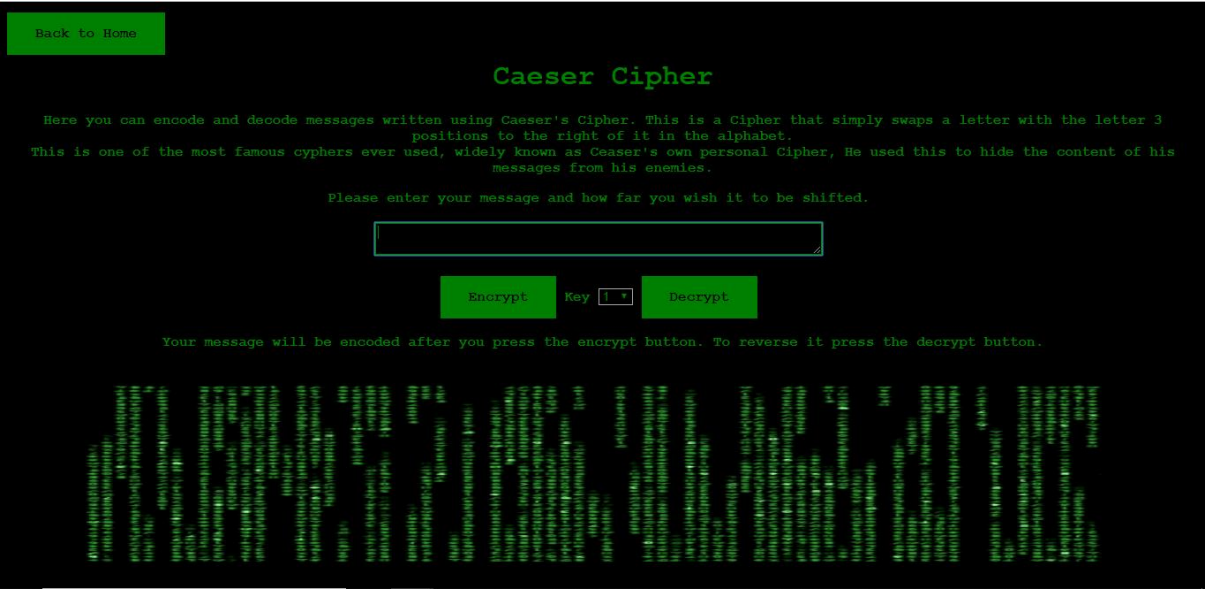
Back to Home

Caeser Cipher

Here you can encode and decode messages written using Caeser's Cipher. This is a Cipher that simply swaps a letter with the letter 3 positions to the right of it in the alphabet.
This is one of the most famous cyphers ever used, widely known as Ceaser's own personal Cipher, He used this to hide the content of his messages from his enemies.

Please enter your message and how far you wish it to be shifted.

Encrypt Key 1 Decrypt

Your message will be encoded after you press the encrypt button. To reverse it press the decrypt button.